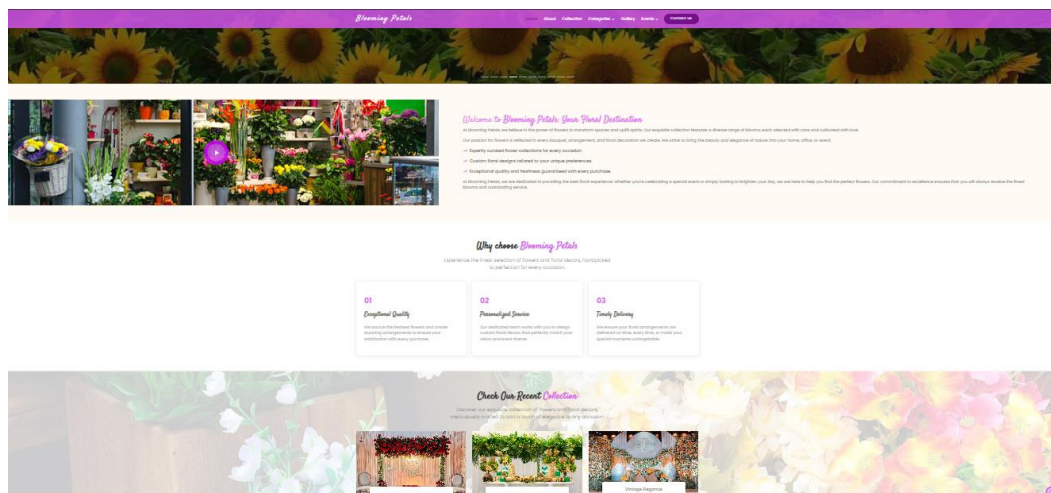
Blooming Petals

Home About Collection Categories Gallery Events CONTACT US

Welcome to Blooming Petals: Your Floral Destination

At Blooming Petals, we believe in the power of flowers to transform spaces and uplift spirits. Our exquisite collection features a diverse range of blooms, each selected with care and cultivated with love.

Our passion for flowers is reflected in every bouquet, arrangement, and floral decoration we create. We strive to bring the beauty and elegance of nature into your home, office, or event.

Expertly curated flower collections for every occasion.

Custom floral designs tailored to your unique preferences.

Exceptional quality and freshness guaranteed with every purchase.

At Blooming Petals, we are dedicated to providing the best floral experience. Whether you're celebrating a special event or simply looking to brighten your day, we are here to help you find the perfect flowers. Our commitment to excellence ensures that you will always receive the finest blooms and outstanding service.

Why choose Blooming Petals

Experience the finest selection of flowers and floral decors, handpicked to perfection for every occasion.

01
Exceptional Quality
We source the freshest flowers and create stunning arrangements to ensure your satisfaction with every purchase.

02
Personalized Service
Our dedicated team works with you to design custom floral decors that perfectly match your vision and event theme.

03
Timely Delivery
We ensure your floral arrangements are delivered on time, every time, to make your special moments unforgettable.

Check Our Recent Collection

Discover our exquisite collection of flowers and floral decors, meticulously crafted to add a touch of elegance to any occasion.

Vintage Regence